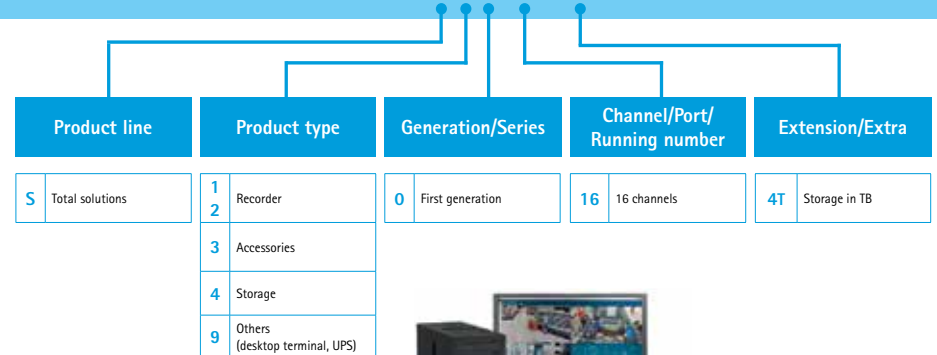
Product line

Product type

Generation/Series

Channel/Port/ Running number

Extension/Extra

| S | Total solutions |
|---|---|

| 1 2 | Recorder |
|---|---|
| 3 | Accessories |
| 4 | Storage |
| 9 | Others (desktop terminal, UPS) |

| 0 | First generation |
|---|---|

| 16 | 16 channels |
|---|---|

| 4T | Storage in TB |
|---|---|